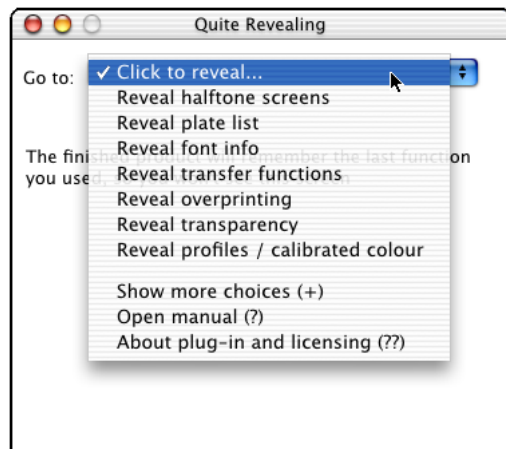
Quite Revealing

Go to:

✓ Click to reveal...
Reveal halftone screens
Reveal plate list
Reveal font info
Reveal transfer functions
Reveal overprinting
Reveal transparency
Reveal profiles / calibrated colour

Show more choices (+)
Open manual (?)
About plug-in and licensing (??)

The fini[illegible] on
you use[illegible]